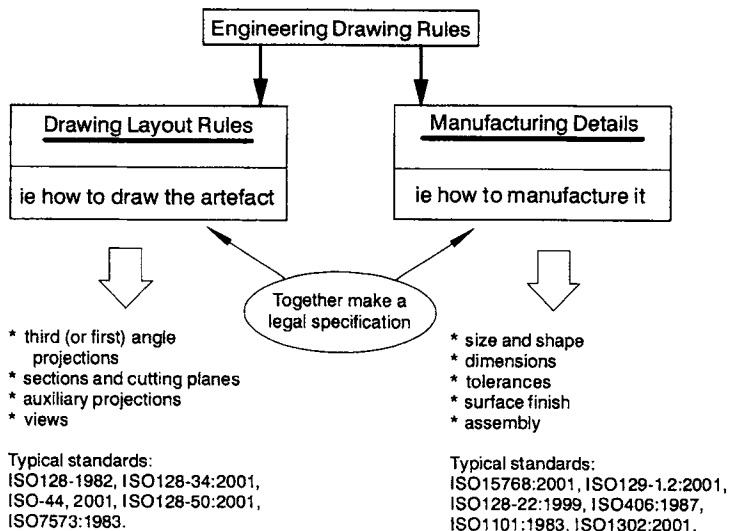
Engineering Drawing Rules

Drawing Layout Rules

ie how to draw the artefact

Manufacturing Details

ie how to manufacture it

Together make a legal specification

* third (or first) angle projections
* sections and cutting planes
* auxiliary projections
* views

Typical standards:
ISO128-1982, ISO128-34:2001, ISO-44, 2001, ISO128-50:2001, ISO7573:1983.

* size and shape
* dimensions
* tolerances
* surface finish
* assembly

Typical standards:
ISO15768:2001, ISO129-1.2:2001, ISO128-22:1999, ISO406:1987, ISO1101:1983, ISO1302:2001.